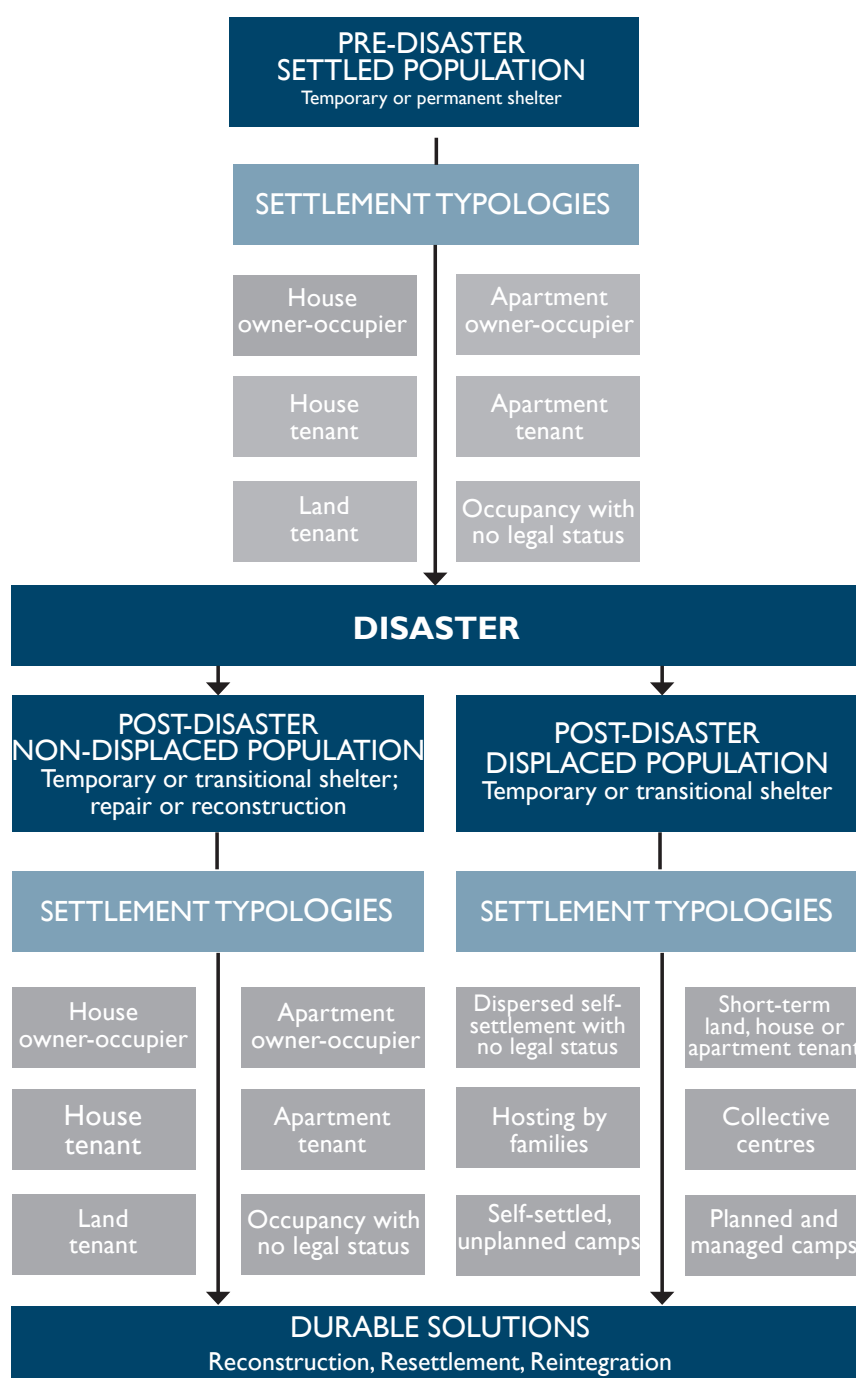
PRE-DISASTER
SETTLED POPULATION
Temporary or permanent shelter

SETTLEMENT TYPOLOGIES

House owner-occupier

Apartment owner-occupier

House tenant

Apartment tenant

Land tenant

Occupancy with no legal status

DISASTER

POST-DISASTER
NON-DISPLACED POPULATION
Temporary or transitional shelter; repair or reconstruction

POST-DISASTER
DISPLACED POPULATION
Temporary or transitional shelter

SETTLEMENT TYPOLOGIES

SETTLEMENT TYPOLOGIES

House owner-occupier

Apartment owner-occupier

House tenant

Apartment tenant

Land tenant

Occupancy with no legal status

Dispersed self-settlement with no legal status

Short-term land, house or apartment tenant

Hosting by families

Collective centres

Self-settled, unplanned camps

Planned and managed camps

DURABLE SOLUTIONS
Reconstruction, Resettlement, Reintegration